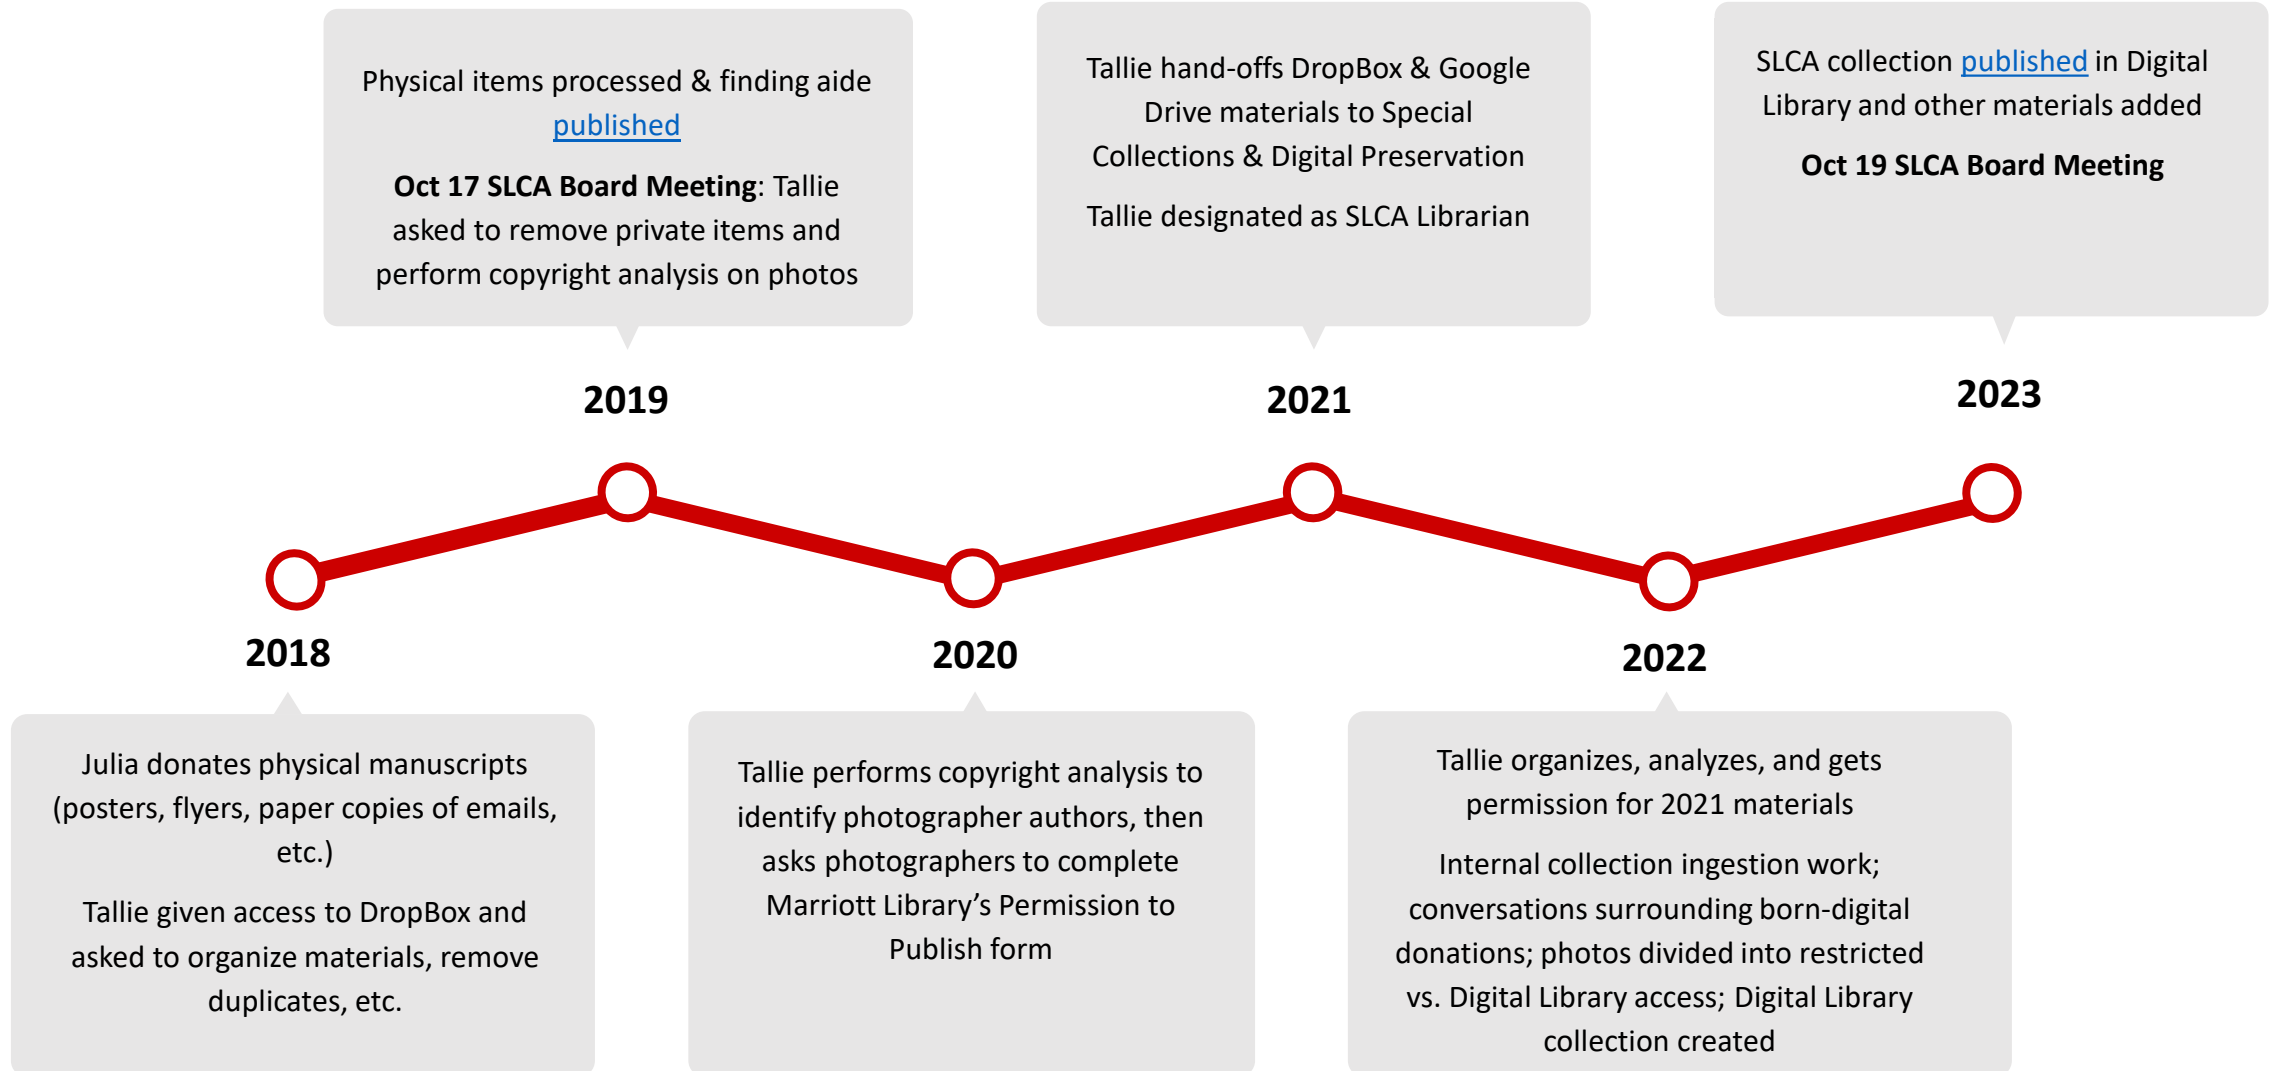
Physical items processed & finding aide published

**Oct 17 SLCA Board Meeting**: Tallie asked to remove private items and perform copyright analysis on photos

Tallie hand-offs DropBox & Google Drive materials to Special Collections & Digital Preservation

Tallie designated as SLCA Librarian

SLCA collection published in Digital Library and other materials added

**Oct 19 SLCA Board Meeting**

2019

2021

2023

2018

2020

2022

Julia donates physical manuscripts (posters, flyers, paper copies of emails, etc.)

Tallie given access to DropBox and asked to organize materials, remove duplicates, etc.

Tallie performs copyright analysis to identify photographer authors, then asks photographers to complete Marriott Library's Permission to Publish form

Tallie organizes, analyzes, and gets permission for 2021 materials

Internal collection ingestion work; conversations surrounding born-digital donations; photos divided into restricted vs. Digital Library access; Digital Library collection created